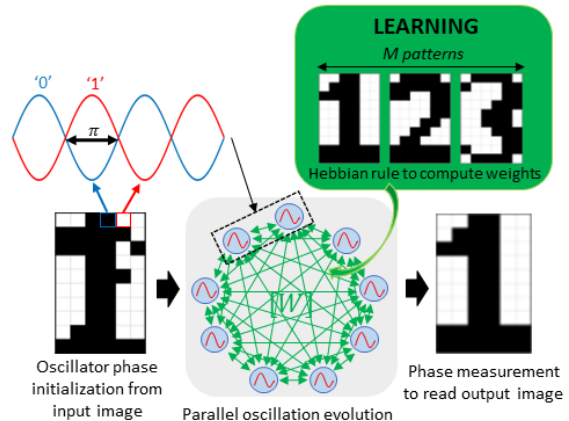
LEARNING

$M$ patterns

Hebbian rule to compute weights

'0' '1'

$\pi$

$[W]$

Oscillator phase initialization from input image

Parallel oscillation evolution

Phase measurement to read output image